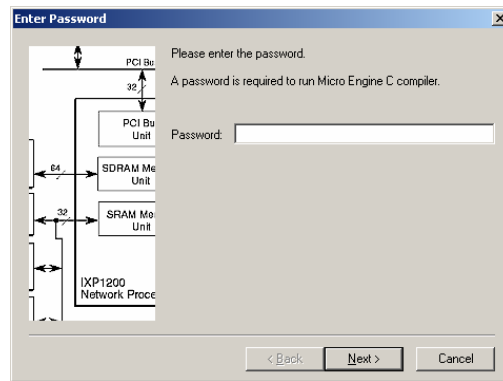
Enter Password

×

PCI Bu

32

PCI Bu
Unit

64

SDRAM Me
Unit

32

SRAM Me
Unit

IXP1200
Network Proce

Please enter the password.

A password is required to run Micro Engine C compiler.

Password:

< Back

Next >

Cancel